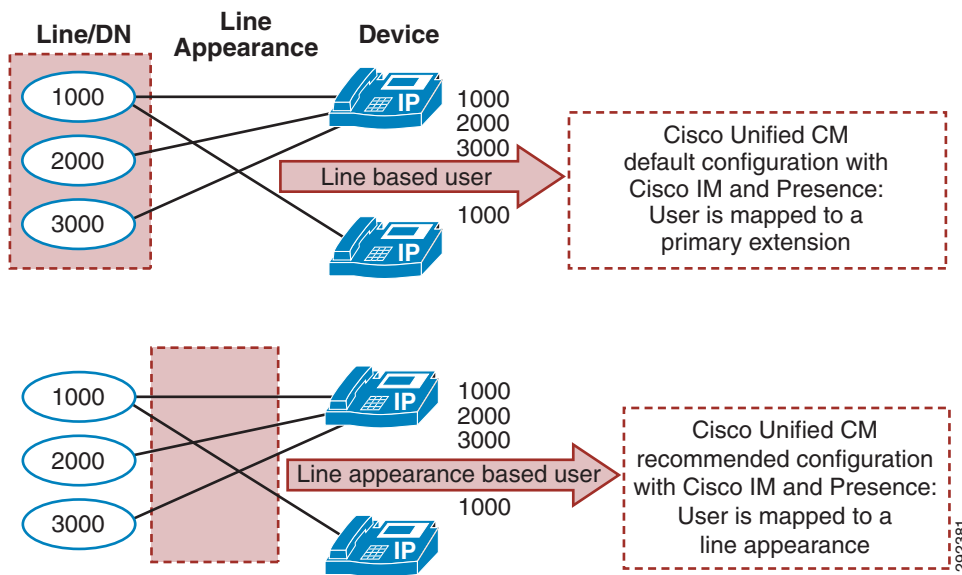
Line/DN

Line Appearance

Device

1000

2000

3000

IP

1000
2000
3000

Line based user

IP

1000

Cisco Unified CM default configuration with Cisco IM and Presence: User is mapped to a primary extension

1000

2000

3000

IP

1000
2000
3000

Line appearance based user

IP

1000

Cisco Unified CM recommended configuration with Cisco IM and Presence: User is mapped to a line appearance

292281